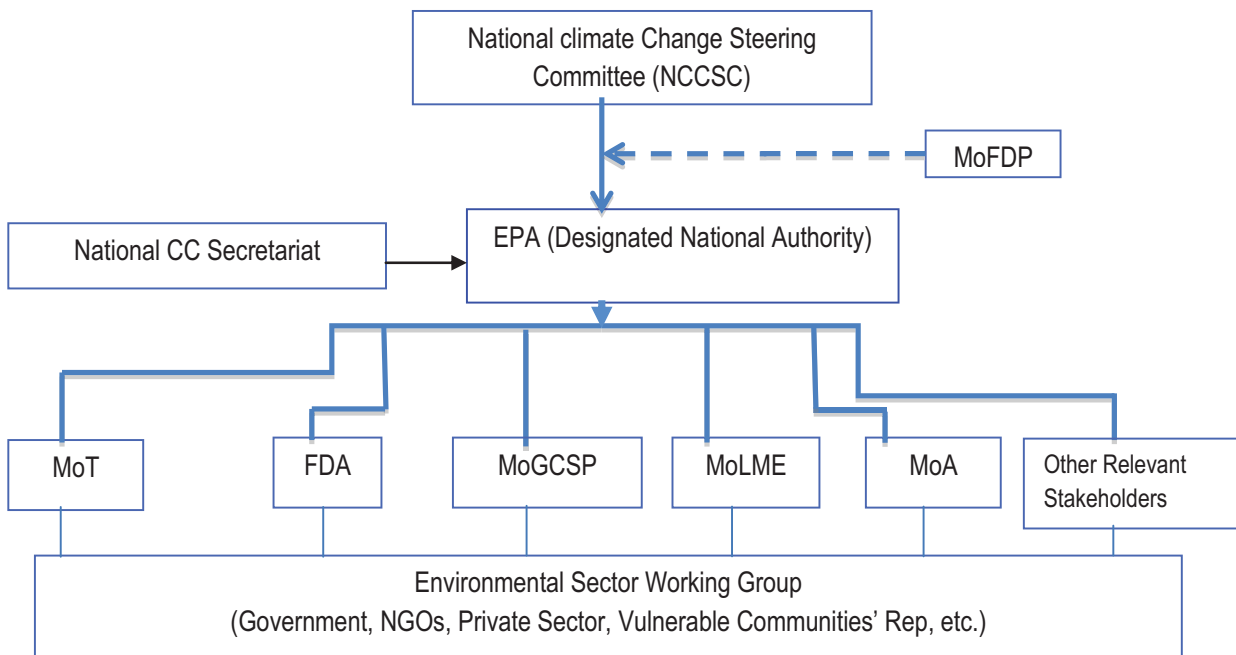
National climate Change Steering Committee (NCCSC)

MoFDP

National CC Secretariat

EPA (Designated National Authority)

MoT

FDA

MoGCSP

MoLME

MoA

Other Relevant Stakeholders

Environmental Sector Working Group
(Government, NGOs, Private Sector, Vulnerable Communities' Rep, etc.)